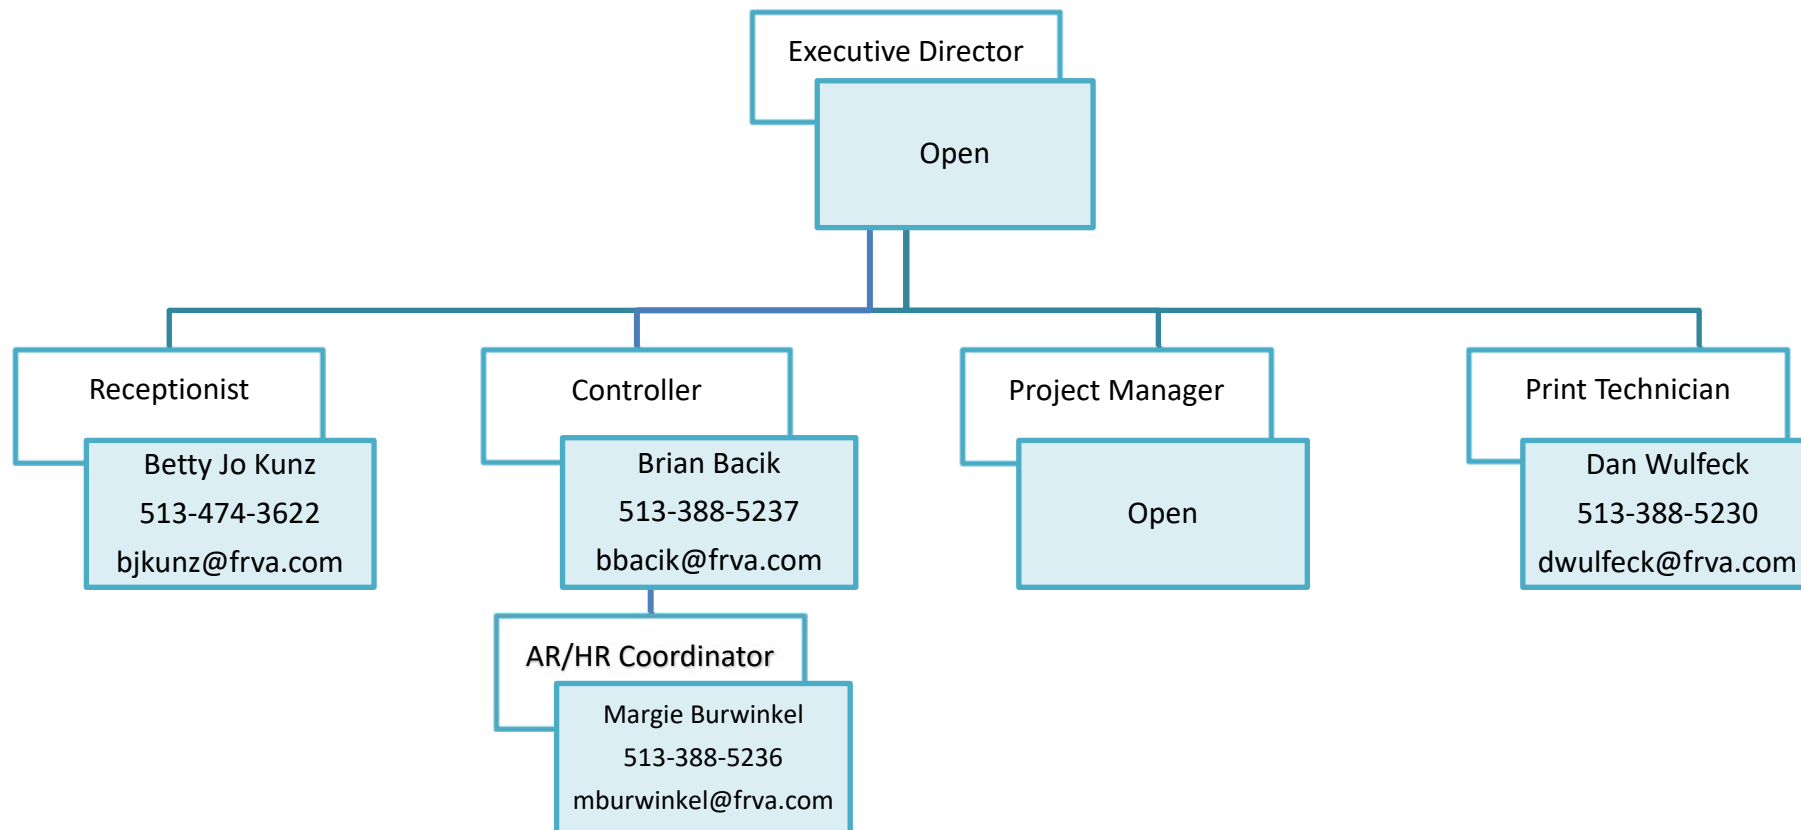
Executive Director

Open

Receptionist

Betty Jo Kunz
513-474-3622
bjkunz@frva.com

Controller

Brian Bacik
513-388-5237
bbacik@frva.com

AR/HR Coordinator

Margie Burwinkel
513-388-5236
mburwinkel@frva.com

Project Manager

Open

Print Technician

Dan Wulfeck
513-388-5230
dwulfeck@frva.com